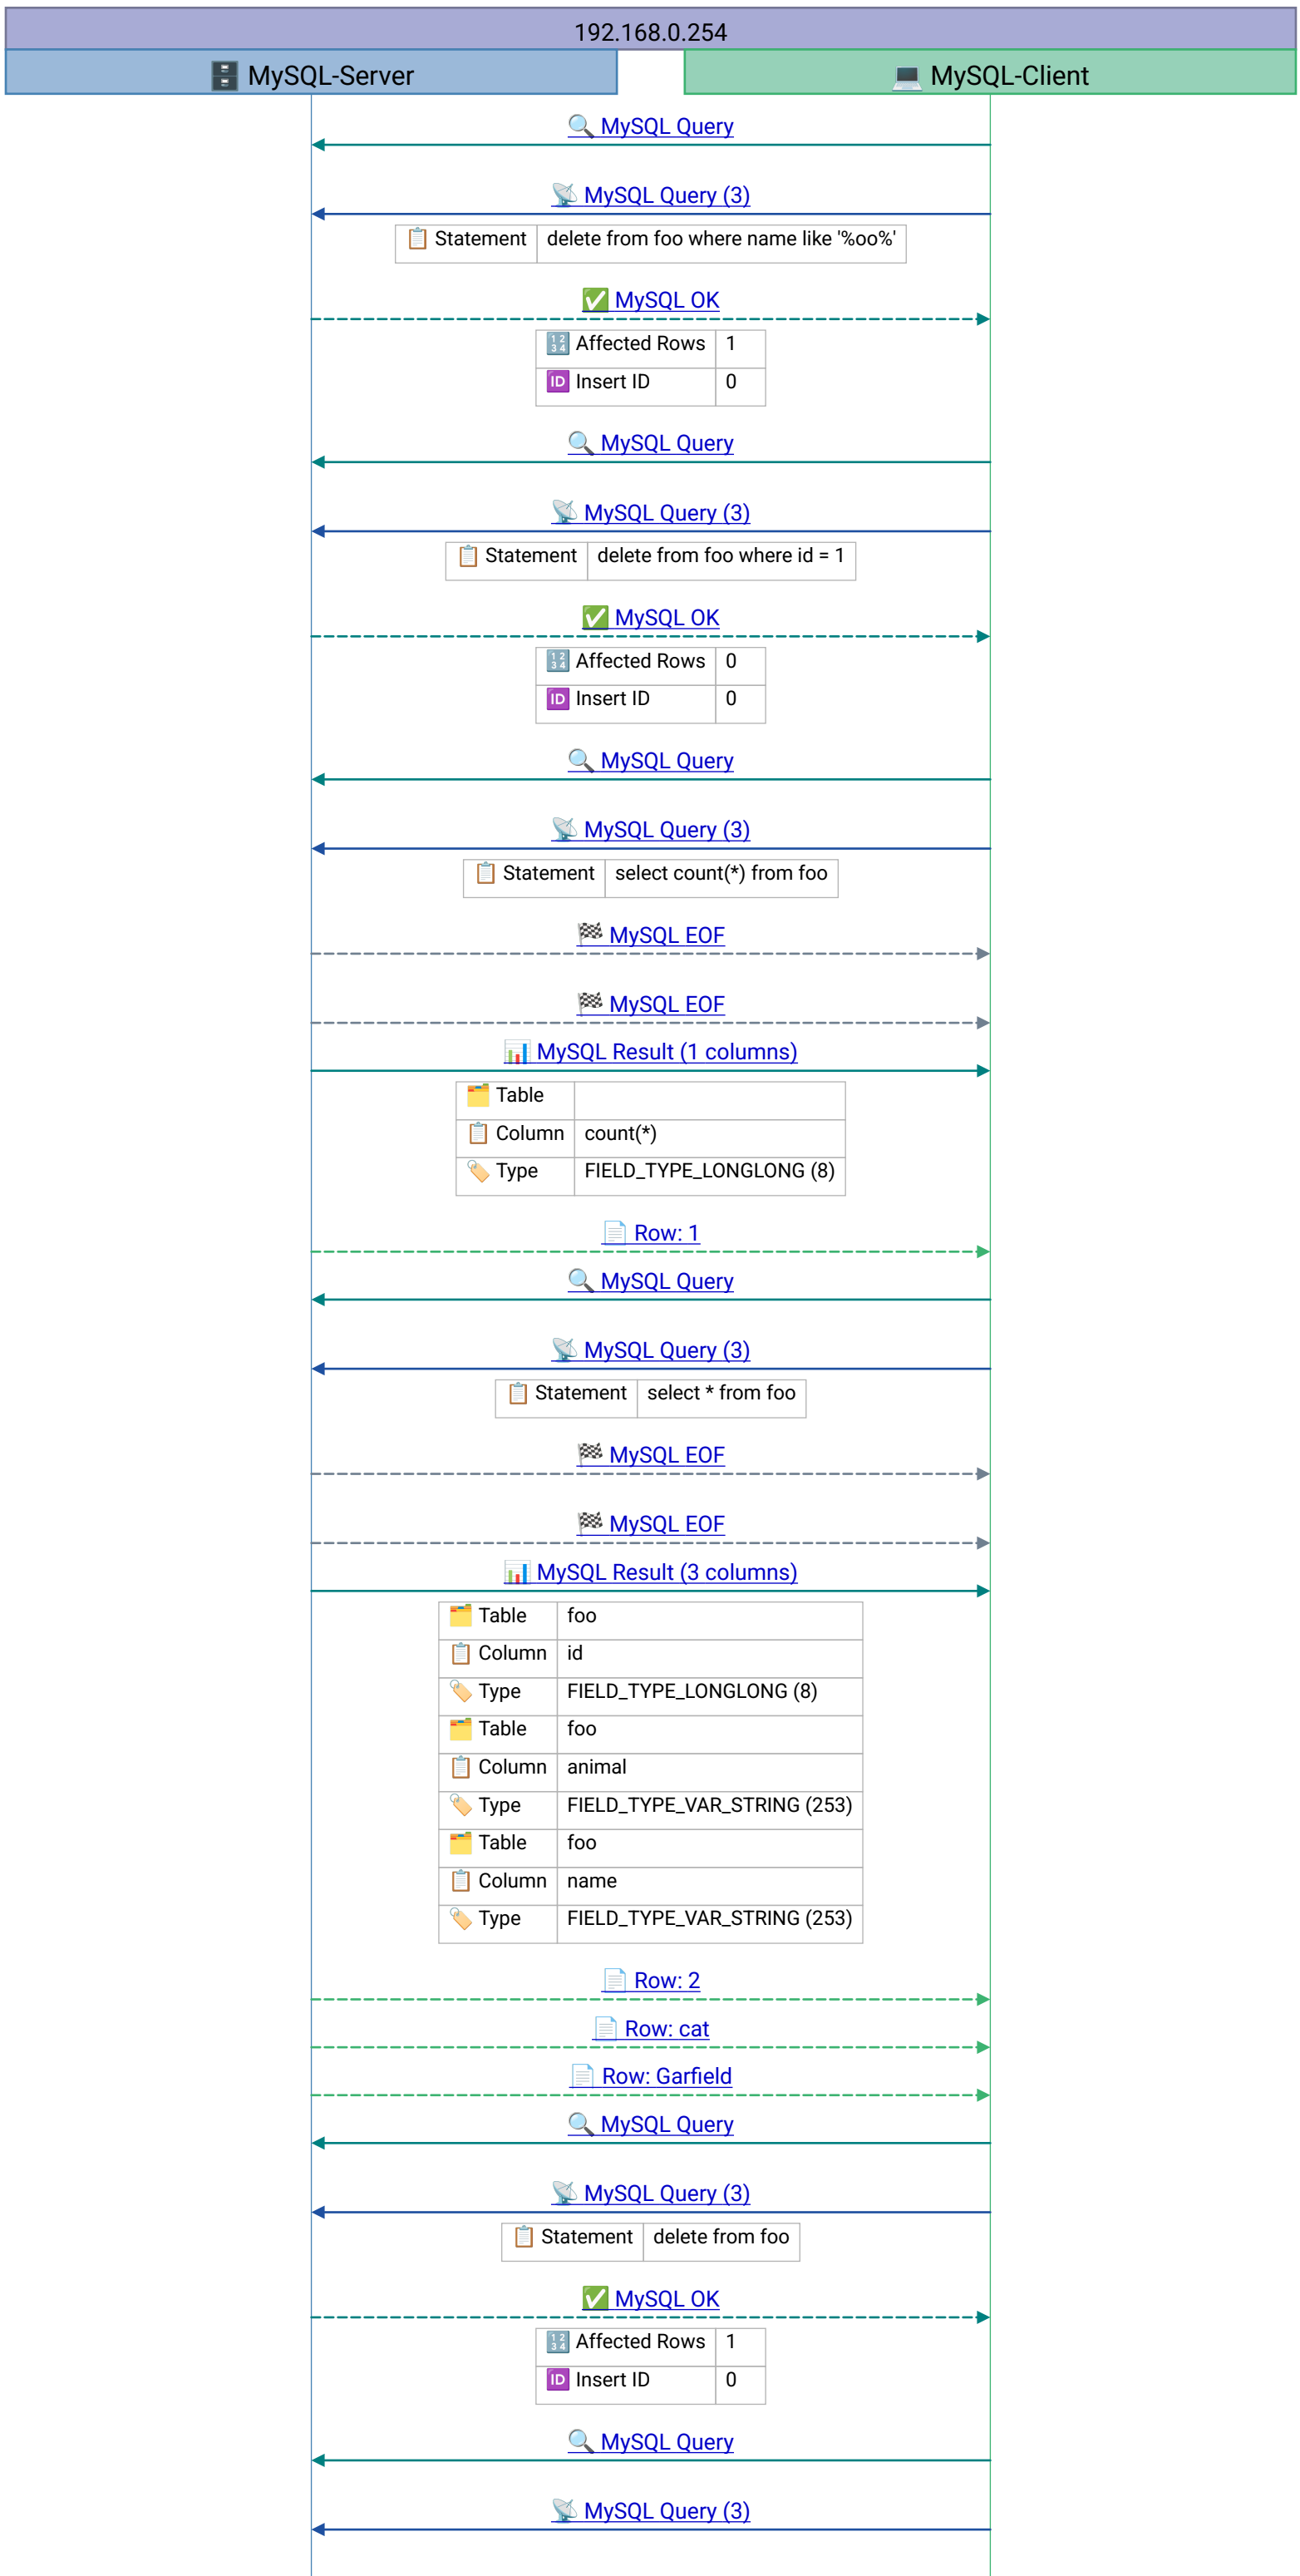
192.168.0.254

MySQL-Server

MySQL-Client

MySQL Query

MySQL Query (3)

| Statement | delete from foo where name like '%oo%' |
|---|---|

MySQL OK

| Affected Rows | 1 |
|---|---|
| Insert ID | 0 |

MySQL Query

MySQL Query (3)

| Statement | delete from foo where id = 1 |
|---|---|

MySQL OK

| Affected Rows | 0 |
|---|---|
| Insert ID | 0 |

MySQL Query

MySQL Query (3)

| Statement | select count(*) from foo |
|---|---|

MySQL EOF

MySQL EOF

MySQL Result (1 columns)

| Table | |
|---|---|
| Column | count(*) |
| Type | FIELD_TYPE_LONGLONG (8) |

Row: 1

MySQL Query

MySQL Query (3)

| Statement | select * from foo |
|---|---|

MySQL EOF

MySQL EOF

MySQL Result (3 columns)

| Table | foo |
|---|---|
| Column | id |
| Type | FIELD_TYPE_LONGLONG (8) |
| Table | foo |
| Column | animal |
| Type | FIELD_TYPE_VAR_STRING (253) |
| Table | foo |
| Column | name |
| Type | FIELD_TYPE_VAR_STRING (253) |

Row: 2

Row: cat

Row: Garfield

MySQL Query

MySQL Query (3)

| Statement | delete from foo |
|---|---|

MySQL OK

| Affected Rows | 1 |
|---|---|
| Insert ID | 0 |

MySQL Query

MySQL Query (3)